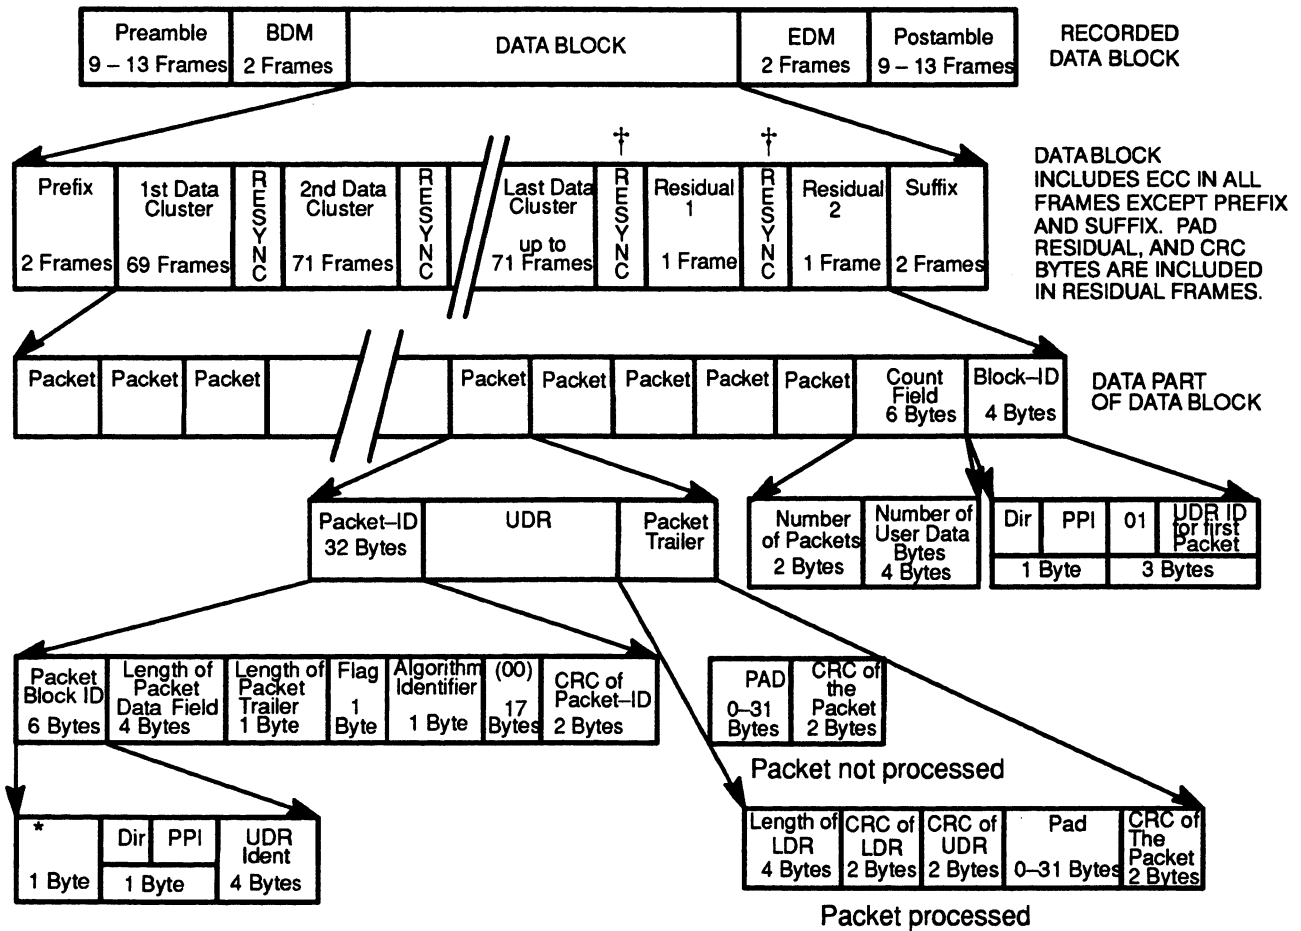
Preamble
9 – 13 Frames

BDM
2 Frames

DATA BLOCK

EDM
2 Frames

Postamble
9 – 13 Frames

RECORDED DATA BLOCK

Prefix
2 Frames

1st Data Cluster
69 Frames

RESYNC

2nd Data Cluster
71 Frames

RESYNC

Last Data Cluster
up to 71 Frames

†
RESYNC

Residual 1
1 Frame

†
RESYNC

Residual 2
1 Frame

Suffix
2 Frames

DATA BLOCK INCLUDES ECC IN ALL FRAMES EXCEPT PREFIX AND SUFFIX. PAD RESIDUAL, AND CRC BYTES ARE INCLUDED IN RESIDUAL FRAMES.

Packet | Packet | Packet | Packet | Packet | Packet | Packet | Packet

Count Field
6 Bytes

Block–ID
4 Bytes

DATA PART OF DATA BLOCK

Packet–ID
32 Bytes

UDR

Packet Trailer

Number of Packets
2 Bytes

Number of User Data Bytes
4 Bytes

Dir | PPI | 01 | UDR ID for first Packet
1 Byte | 3 Bytes

Packet Block ID
6 Bytes

Length of Packet Data Field
4 Bytes

Length of Packet Trailer
1 Byte

Flag
1 Byte

Algorithm Identifier
1 Byte

(00)
17 Bytes

CRC of Packet–ID
2 Bytes

PAD
0–31 Bytes

CRC of the Packet
2 Bytes

Packet not processed

*
1 Byte

Dir | PPI
1 Byte

UDR Ident
4 Bytes

Length of LDR
4 Bytes

CRC of LDR
2 Bytes

CRC of UDR
2 Bytes

Pad
0–31 Bytes

CRC of The Packet
2 Bytes

Packet processed